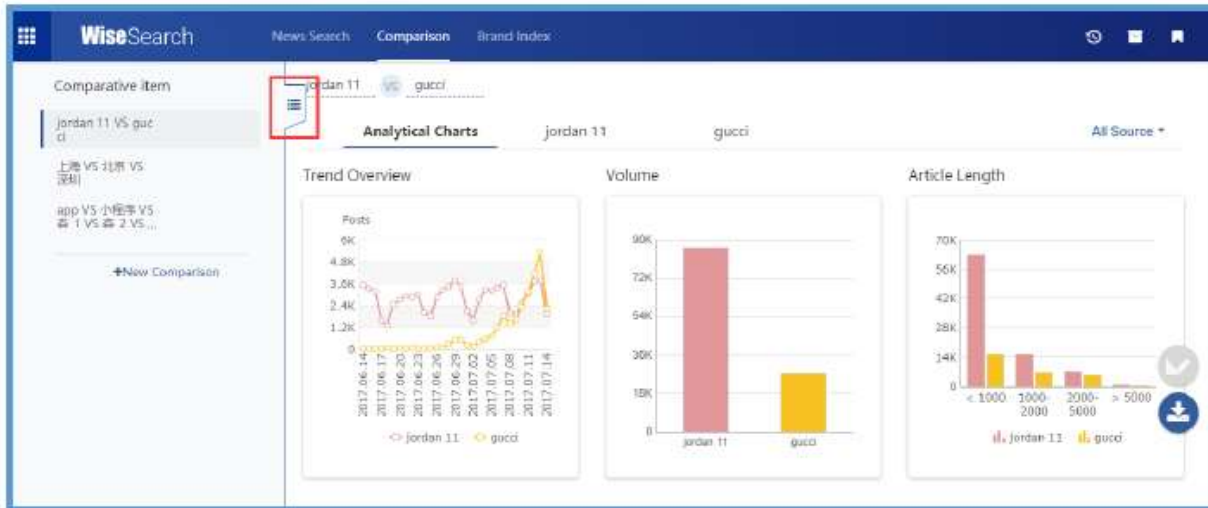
WiseSearch

News Search Comparison Brand Index

Comparative item

jordan 11 VS gucci

上海 VS 北京 VS 深圳

app VS 小程序 VS 森 1 VS 森 2 VS ...

+New Comparison

jordan 11 VS gucci

Analytical Charts jordan 11 gucci All Source

Trend Overview

Posts

6K

4.8K

3.6K

2.4K

1.2K

0

2017.06.14 2017.06.17 2017.06.20 2017.06.23 2017.06.26 2017.06.29 2017.07.02 2017.07.05 2017.07.08 2017.07.11 2017.07.14

jordan 11 gucci

Volume

90K

72K

54K

36K

18K

0

jordan 11 gucci

Article Length

70K

56K

42K

28K

14K

0

< 1000 1000-2000 2000-5000 > 5000

jordan 11 gucci